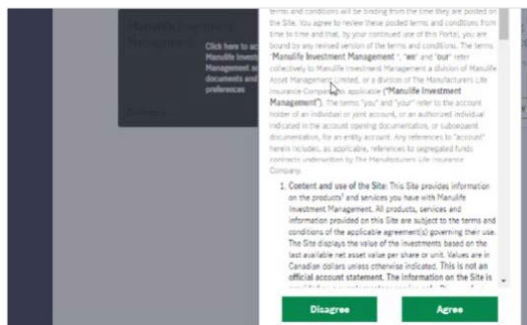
Manulife Investment Management

Click here to ac Manulife Invest Management ac documents and preferences

terms and conditions will be binding from the time they are posted on the Site. You agree to review these posted terms and conditions from time to time and that, by your continued use of this Portal, you are bound by any revised version of the terms and conditions. The terms "Manulife Investment Management", "we" and "our" refer collectively to Manulife Investment Management a division of Manulife Asset Management Limited, or a division of The Manufacturers Life Insurance Company as applicable ("Manulife Investment Management"). The terms "you" and "your" refer to the account holder of an individual or joint account, or an authorized individual indicated in the account opening documentation, or subsequent documentation, for an entity account. Any references to "account" herein includes, as applicable, references to segregated funds contracts underwritten by The Manufacturers Life Insurance Company.

1. Content and use of the Site: This Site provides information on the products' and services you have with Manulife Investment Management. All products, services and information provided on this Site are subject to the terms and conditions of the applicable agreement(s) governing their use. The Site displays the value of the investments based on the last available net asset value per share or unit. Values are in Canadian dollars unless otherwise indicated. This is not an official account statement. The information on the Site is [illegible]

Disagree

Agree